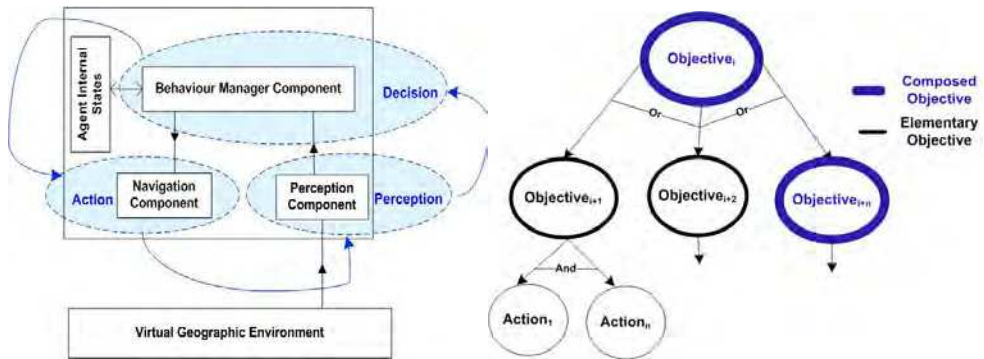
Agent Internal States

Behaviour Manager Component

Decision

Action

Navigation Component

Perception Component

Perception

Virtual Geographic Environment

$Objective_i$

Or

Or

Composed Objective

Elementary Objective

$Objective_{i+1}$

$Objective_{i+2}$

$Objective_{i+n}$

And

$Action_1$

$Action_n$